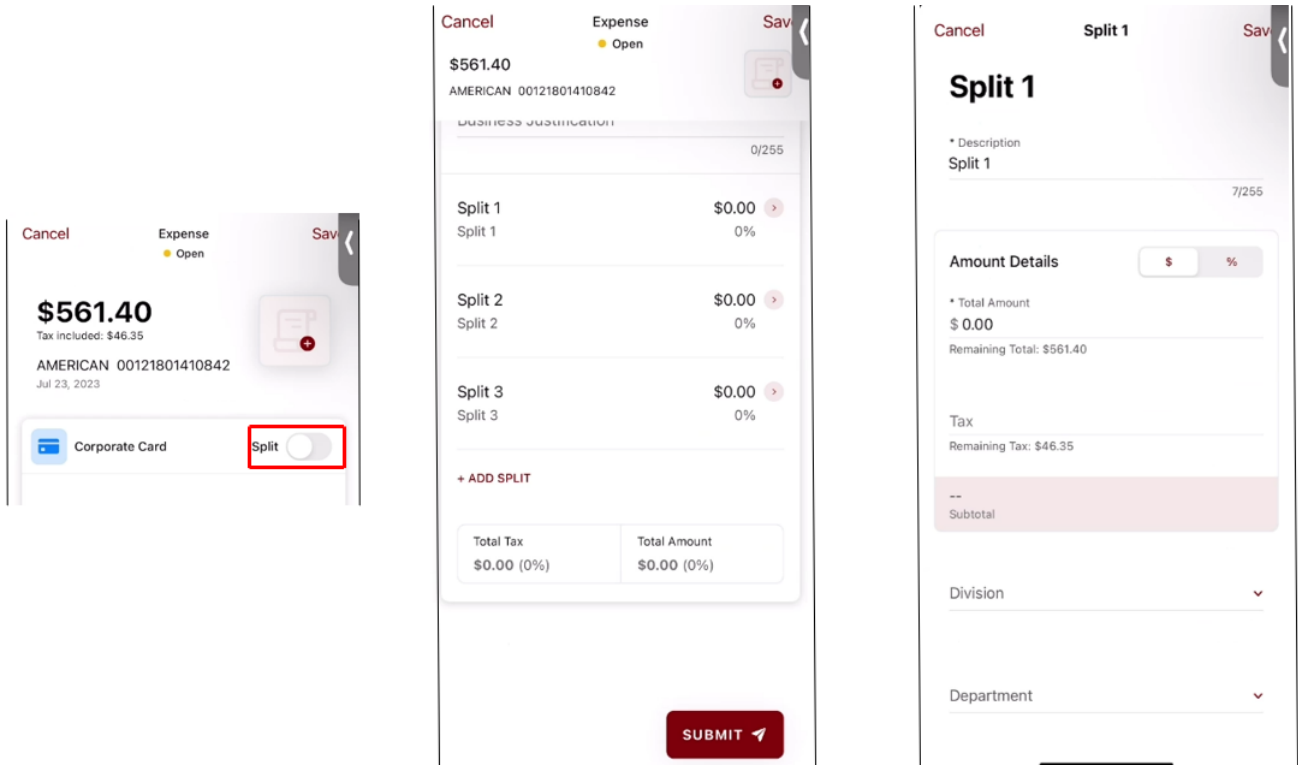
Cancel Expense Sav
Open

$561.40
Tax included: $46.35

AMERICAN 00121801410842
Jul 23, 2023

Corporate Card
Split

Cancel Expense Sav
Open

$561.40
AMERICAN 00121801410842

Business Justification
0/255

Split 1 $0.00
Split 1 0%

Split 2 $0.00
Split 2 0%

Split 3 $0.00
Split 3 0%

+ ADD SPLIT

| Total Tax | Total Amount |
|---|---|
| $0.00 (0%) | $0.00 (0%) |

SUBMIT

Cancel Split 1 Sav

Split 1

* Description
Split 1
7/255

Amount Details $ %

* Total Amount
$ 0.00
Remaining Total: $561.40

Tax
Remaining Tax: $46.35

--
Subtotal

Division

Department